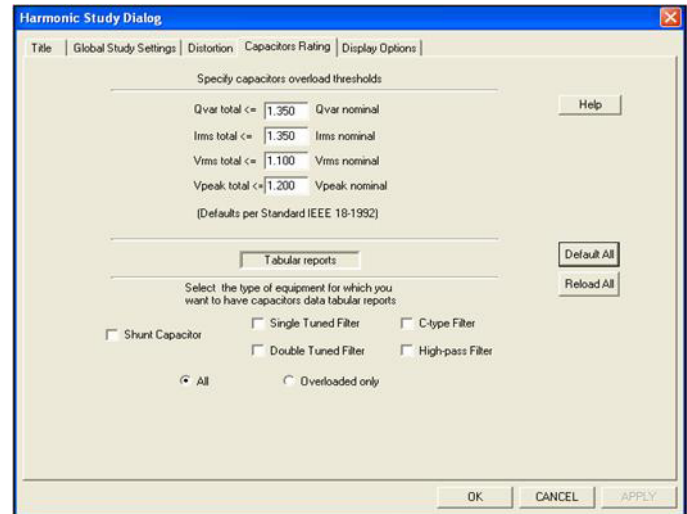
Harmonic Study Dialog

Title | Global Study Settings | Distortion | Capacitors Rating | Display Options

Specify capacitors overload thresholds

Qvar total <= 1.350 Qvar nominal

Irms total <= 1.350 Irms nominal

Vrms total <= 1.100 Vrms nominal

Vpeak total <= 1.200 Vpeak nominal

(Defaults per Standard IEEE 18-1992)

Help

Tabular reports

Default All

Reload All

Select the type of equipment for which you want to have capacitors data tabular reports

Shunt Capacitor

Single Tuned Filter

C-type Filter

Double Tuned Filter

High-pass Filter

All

Overloaded only

OK

CANCEL

APPLY